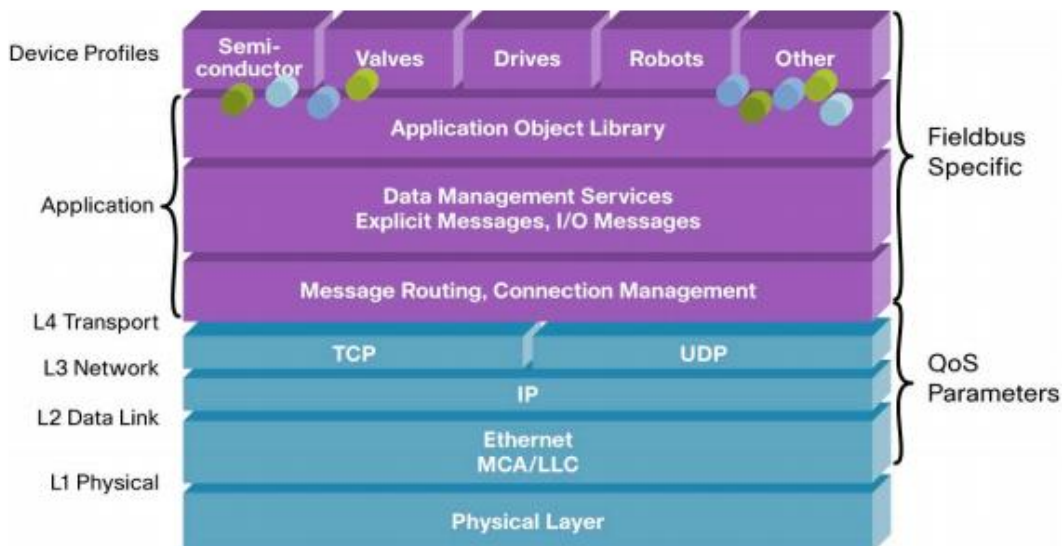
Device Profiles

Semiconductor

Valves

Drives

Robots

Other

Application Object Library

Application

Data Management Services
Explicit Messages, I/O Messages

Message Routing, Connection Management

Fieldbus Specific

L4 Transport

L3 Network

TCP

UDP

IP

L2 Data Link

Ethernet
MCA/LLC

QoS Parameters

L1 Physical

Physical Layer